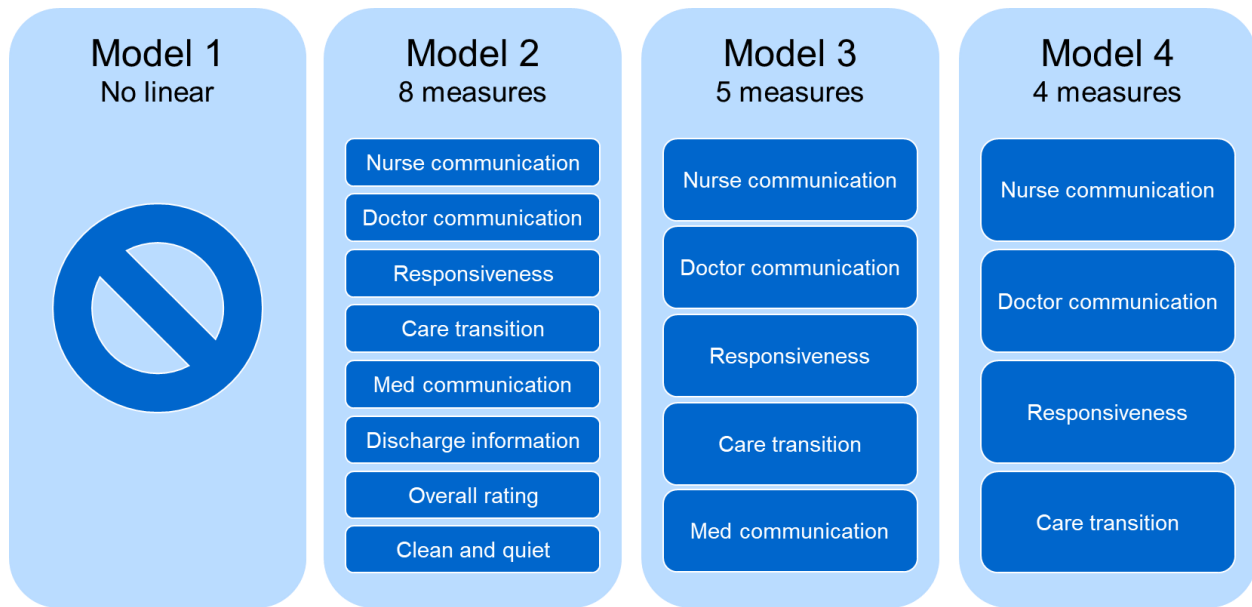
Model 1
No linear

Model 2
8 measures

Nurse communication
Doctor communication
Responsiveness
Care transition
Med communication
Discharge information
Overall rating
Clean and quiet

Model 3
5 measures

Nurse communication
Doctor communication
Responsiveness
Care transition
Med communication

Model 4
4 measures

Nurse communication
Doctor communication
Responsiveness
Care transition